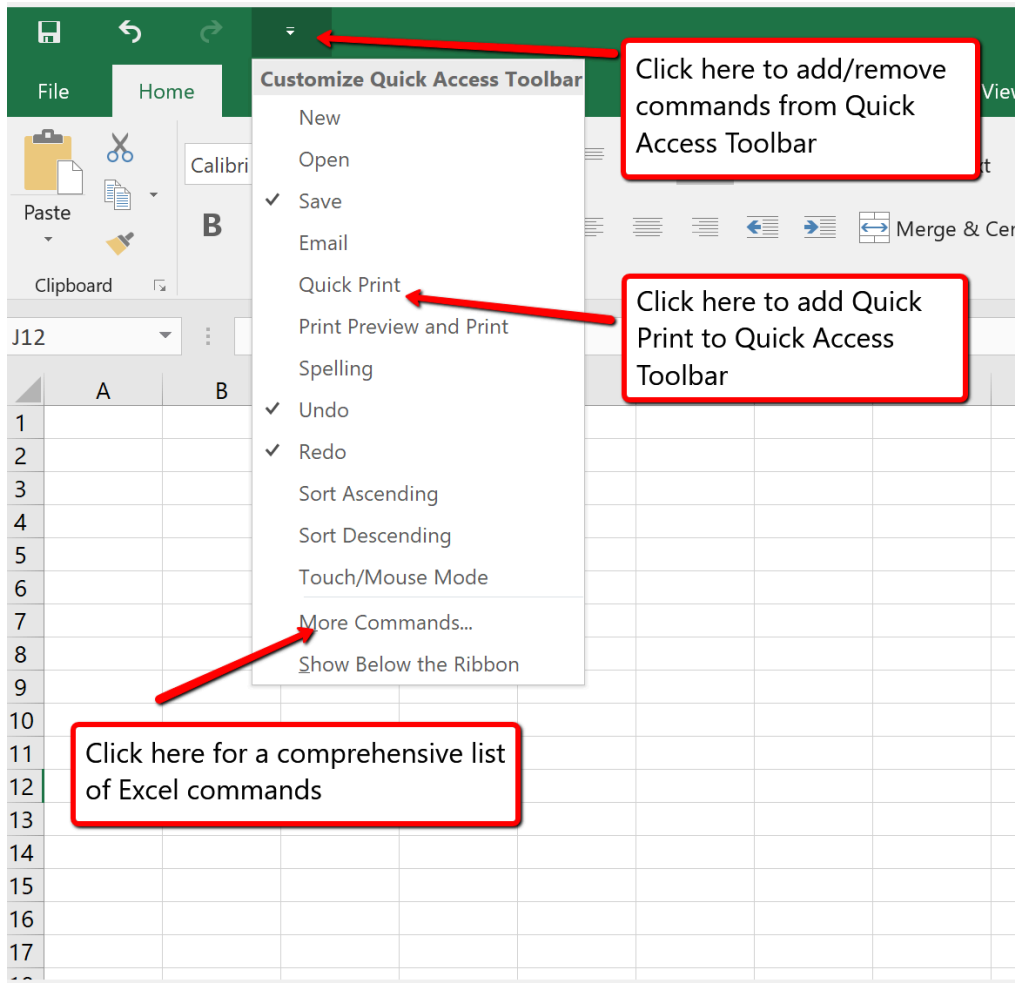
Click here to add/remove commands from Quick Access Toolbar

File
Home
View

Customize Quick Access Toolbar
New
Open
✓ Save
Email
Quick Print
Print Preview and Print
Spelling
✓ Undo
✓ Redo
Sort Ascending
Sort Descending
Touch/Mouse Mode
More Commands...
Show Below the Ribbon

Paste
Calibri
B
Clipboard
Merge & Cen

Click here to add Quick Print to Quick Access Toolbar

J12
A
B

1
2
3
4
5
6
7
8
9
10
11
12
13
14
15
16
17

Click here for a comprehensive list of Excel commands